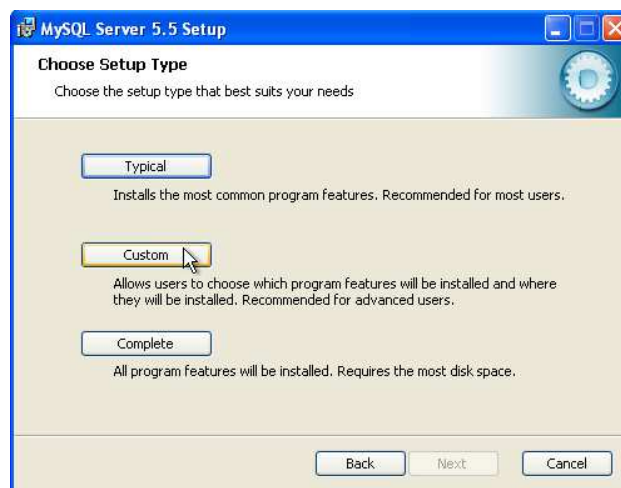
MySQL Server 5.5 Setup

Choose Setup Type

Choose the setup type that best suits your needs

Typical

Installs the most common program features. Recommended for most users.

Custom

Allows users to choose which program features will be installed and where they will be installed. Recommended for advanced users.

Complete

All program features will be installed. Requires the most disk space.

Back

Next

Cancel